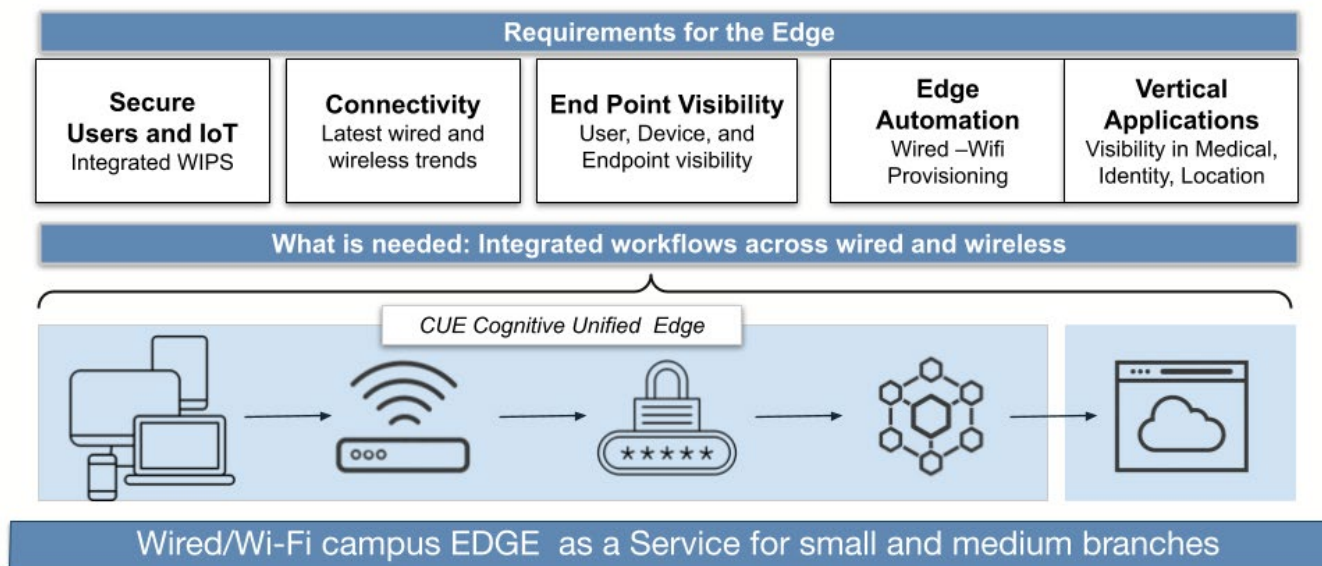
Requirements for the Edge

Secure Users and IoT
Integrated WIPS

Connectivity
Latest wired and wireless trends

End Point Visibility
User, Device, and Endpoint visibility

Edge Automation
Wired –Wifi Provisioning

Vertical Applications
Visibility in Medical, Identity, Location

What is needed: Integrated workflows across wired and wireless

CUE Cognitive Unified Edge

*****

Wired/Wi-Fi campus EDGE as a Service for small and medium branches